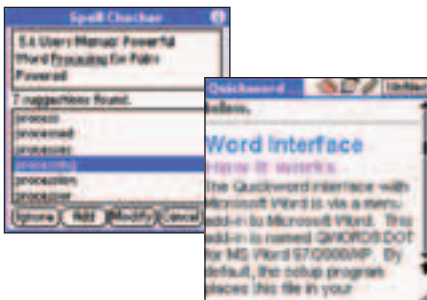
Spell Checker

3.6 Users Manual: Powerful Word Processing for Palm Powered

7 suggestions found.

process
processed
processes
processing
procession
processor

Options Add Modify Cancel

Quickword ... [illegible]

Hello.

Word Interface

How it works

The Quickword interface with Microsoft Word is via a menu add-in to Microsoft Word. This add-in is named QWORD.DOT for MS Word 97/2000/XP. By default, the setup program places this file in your